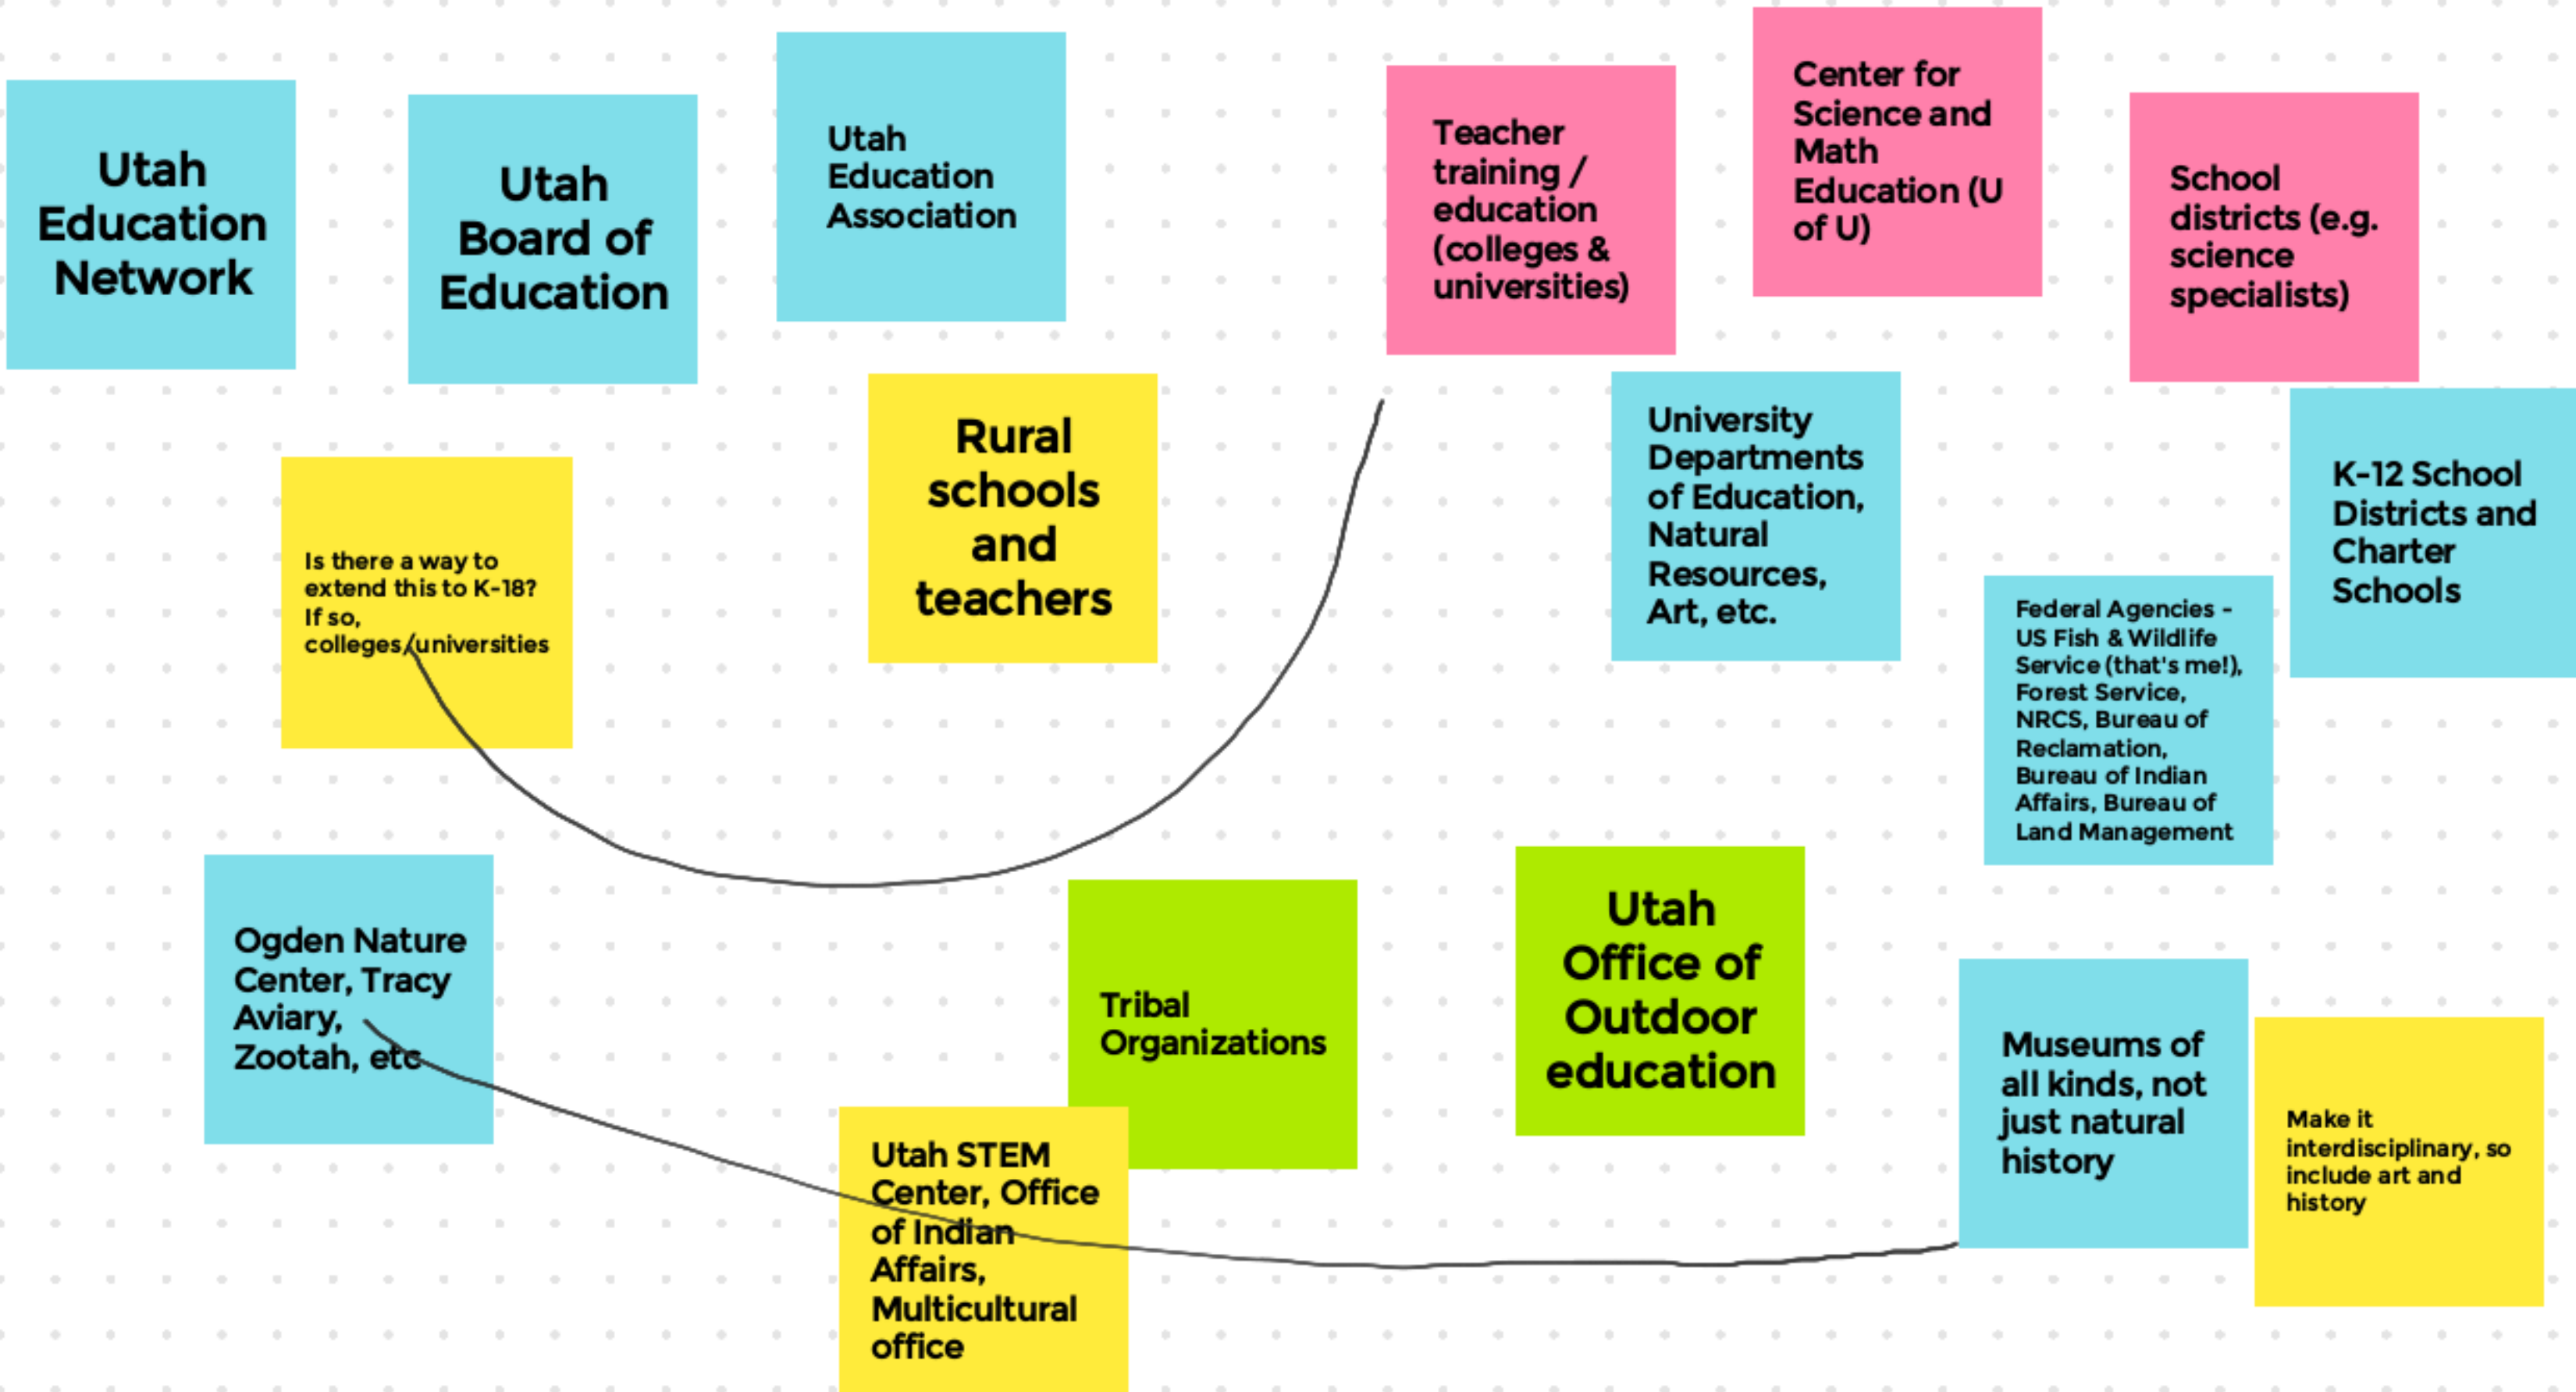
Utah Education Network

Utah Board of Education

Utah Education Association

Teacher training / education (colleges & universities)

Center for Science and Math Education (U of U)

School districts (e.g. science specialists)

Rural schools and teachers

Is there a way to extend this to K-18? If so, colleges/universities

University Departments of Education, Natural Resources, Art, etc.

K-12 School Districts and Charter Schools

Federal Agencies - US Fish & Wildlife Service (that's me!), Forest Service, NRCS, Bureau of Reclamation, Bureau of Indian Affairs, Bureau of Land Management

Ogden Nature Center, Tracy Aviary, Zootah, etc

Tribal Organizations

Utah Office of Outdoor education

Museums of all kinds, not just natural history

Make it interdisciplinary, so include art and history

Utah STEM Center, Office of Indian Affairs, Multicultural office